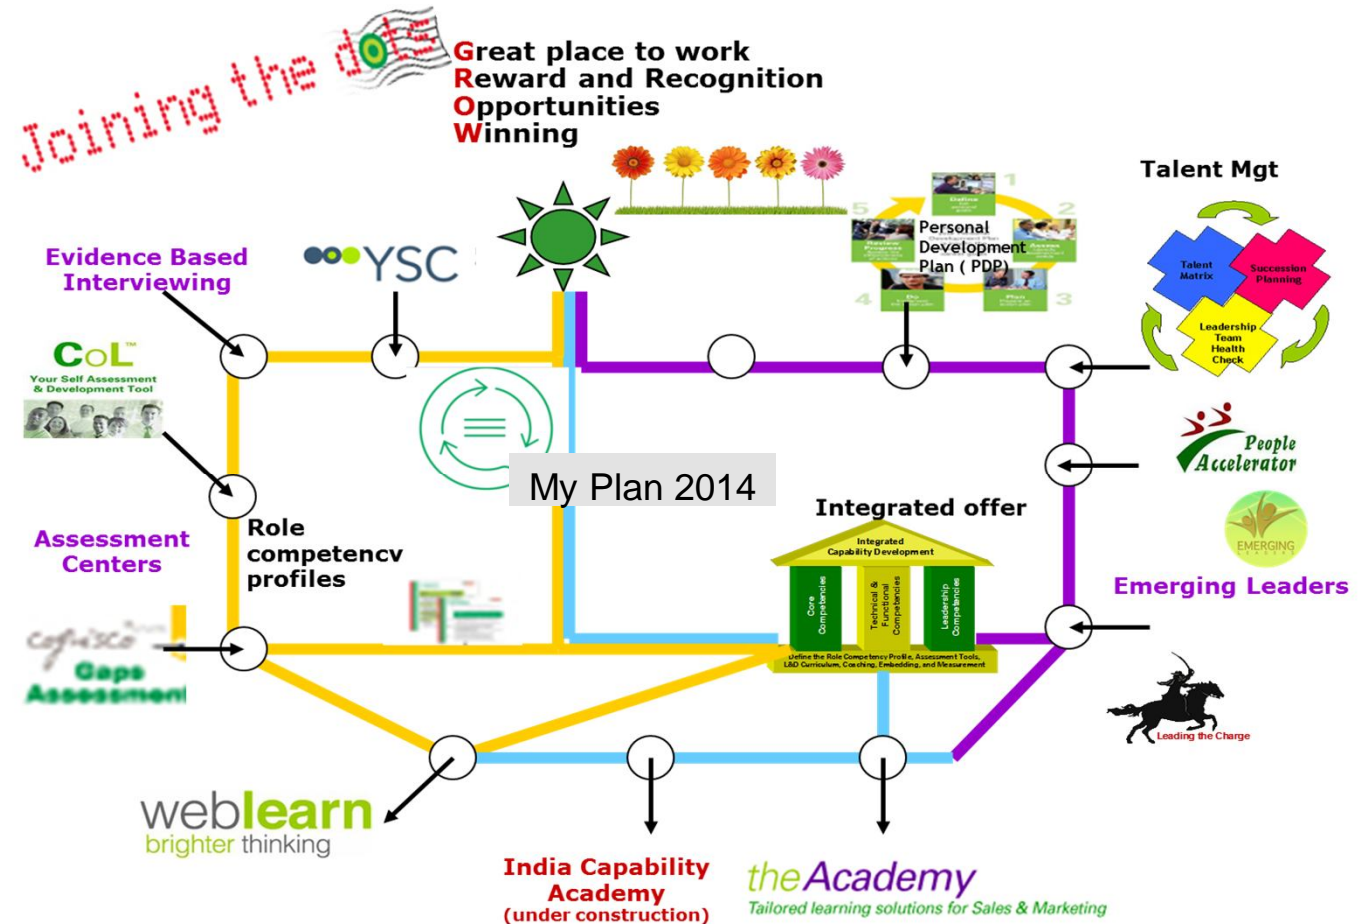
Joining the dots

Great place to work
Reward and Recognition
Opportunities
Winning

Talent Mgt

Evidence Based Interviewing

YSC

Personal Development Plan ( PDP)

1 Define
2 Assess
3 Plan
4 Do
5 Review Progress

Talent Matrix
Succession Planning
Leadership Team Health Check

CoL™
Your Self Assessment & Development Tool

People Accelerator

My Plan 2014

Integrated offer

Integrated Capability Development
Core Competencies
Technical & Functional Competencies
Leadership Competencies
Define the Role Competency Profile, Assessment Tools, L&D Curriculum, Coaching, Embedding, and Measurement

EMERGING

Emerging Leaders

Assessment Centers

Role competency profiles

Gaps Assessment

Leading the Charge

weblearn
brighter thinking

India Capability Academy
(under construction)

theAcademy
Tailored learning solutions for Sales & Marketing